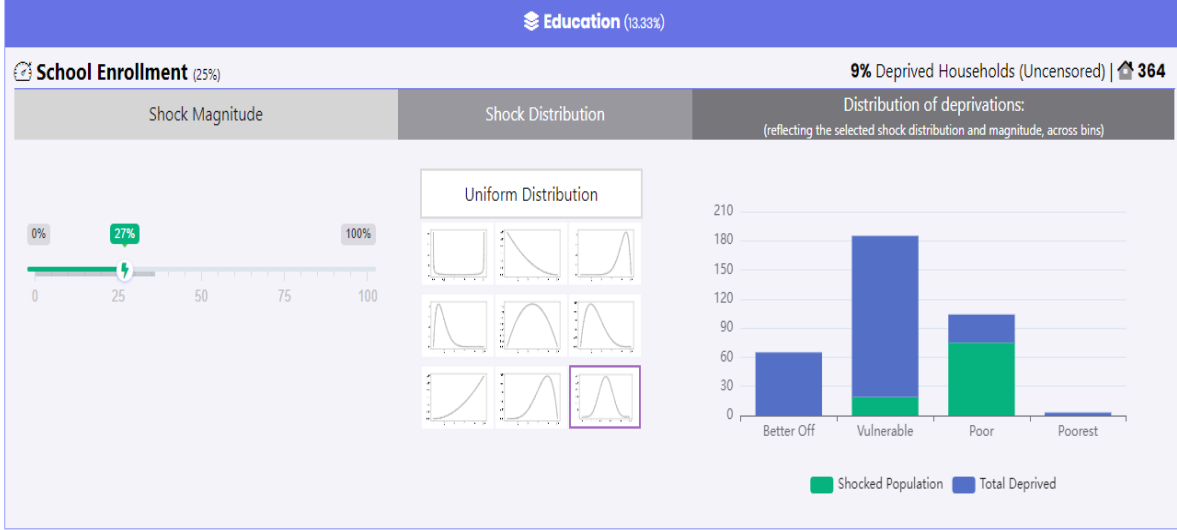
Education (13.33%)

School Enrollment (25%)

9% Deprived Households (Uncensored) | 364

Shock Magnitude

Shock Distribution

Distribution of deprivations:
(reflecting the selected shock distribution and magnitude, across bins)

0%
27%
100%

0 25 50 75 100

Uniform Distribution

210
180
150
120
90
60
30
0

Better Off
Vulnerable
Poor
Poorest

Shocked Population
Total Deprived